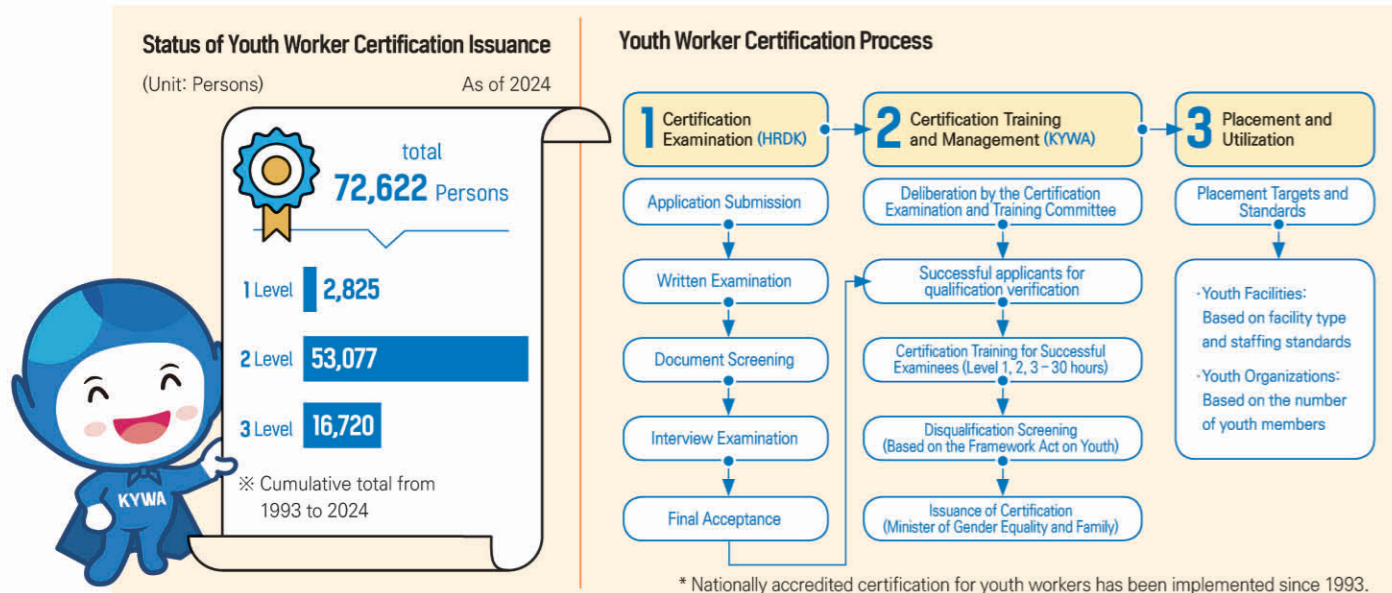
Status of Youth Worker Certification Issuance

(Unit: Persons)

As of 2024

total
72,622 Persons

1 Level 2,825

2 Level 53,077

3 Level 16,720

※ Cumulative total from 1993 to 2024

KYWA

Youth Worker Certification Process

1 Certification Examination (HRDK)

2 Certification Training and Management (KYWA)

3 Placement and Utilization

Application Submission

Written Examination

Document Screening

Interview Examination

Final Acceptance

Deliberation by the Certification Examination and Training Committee

Successful applicants for qualification verification

Certification Training for Successful Examinees (Level 1, 2, 3 – 30 hours)

Disqualification Screening (Based on the Framework Act on Youth)

Issuance of Certification (Minister of Gender Equality and Family)

Placement Targets and Standards

·Youth Facilities: Based on facility type and staffing standards

·Youth Organizations: Based on the number of youth members

* Nationally accredited certification for youth workers has been implemented since 1993.